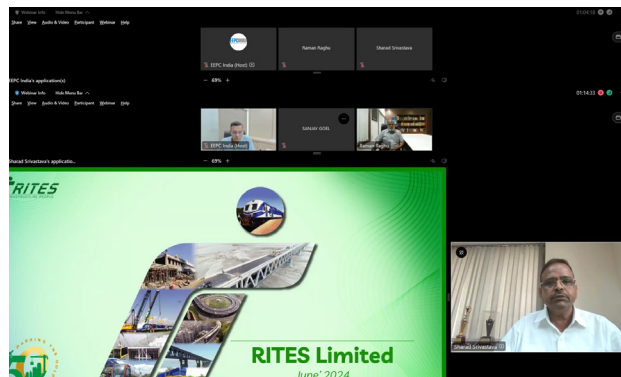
Webinar Info Hide Menu Bar

Share View Audio & Video Participant Webinar Help

01:14:18

EEPC

EEPC India (Host)

Raman Raghu

Sharad Srivastava

EEPC India's application(s)

— 69% +

Webinar Info Hide Menu Bar

Share View Audio & Video Participant Webinar Help

01:14:33

EEPC India (Host)

SANJAY GOEL

Raman Raghu

Sharad Srivastava's application...

— 69% +

RITES

RITES Limited

June' 2024

Sharad Srivastava